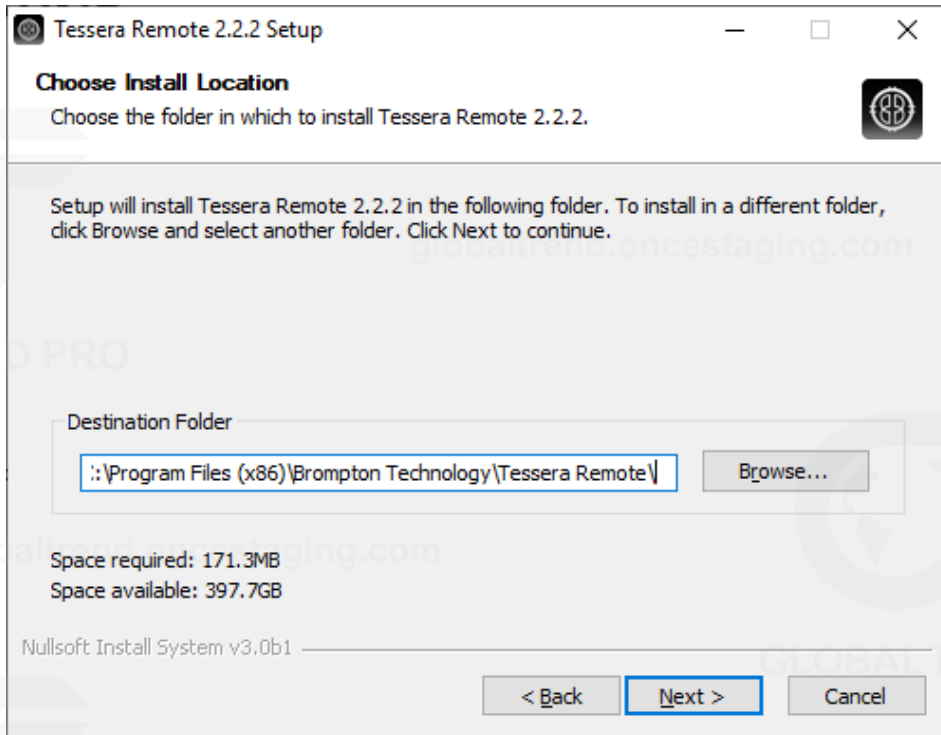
Tessera Remote 2.2.2 Setup

Choose Install Location

Choose the folder in which to install Tessera Remote 2.2.2.

Setup will install Tessera Remote 2.2.2 in the following folder. To install in a different folder, click Browse and select another folder. Click Next to continue.

globaltrend.oncestaging.com

D PRO

Destination Folder

:\Program Files (x86)\Brompton Technology\Tessera Remote\

Browse...

altrend.oncestaging.com

Space required: 171.3MB
Space available: 397.7GB

Nullsoft Install System v3.0b1

GLOBAL

< Back
Next >
Cancel